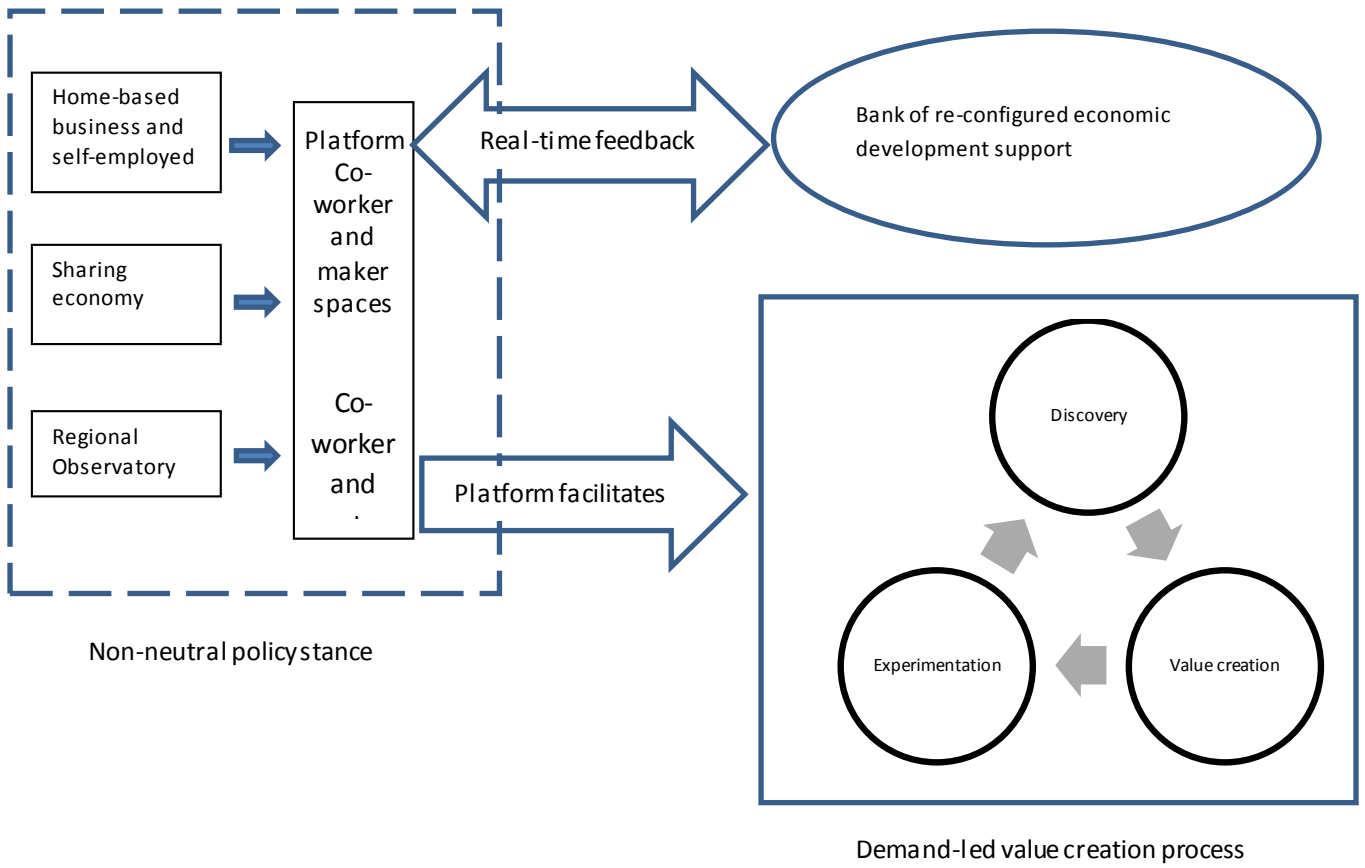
Home-based business and self-employed

Sharing economy

Regional Observatory

Platform Co-worker and maker spaces

Co-worker and

Real-time feedback

Bank of re-configured economic development support

Platform facilitates

Discovery

Value creation

Experimentation

Non-neutral policy stance

Demand-led value creation process